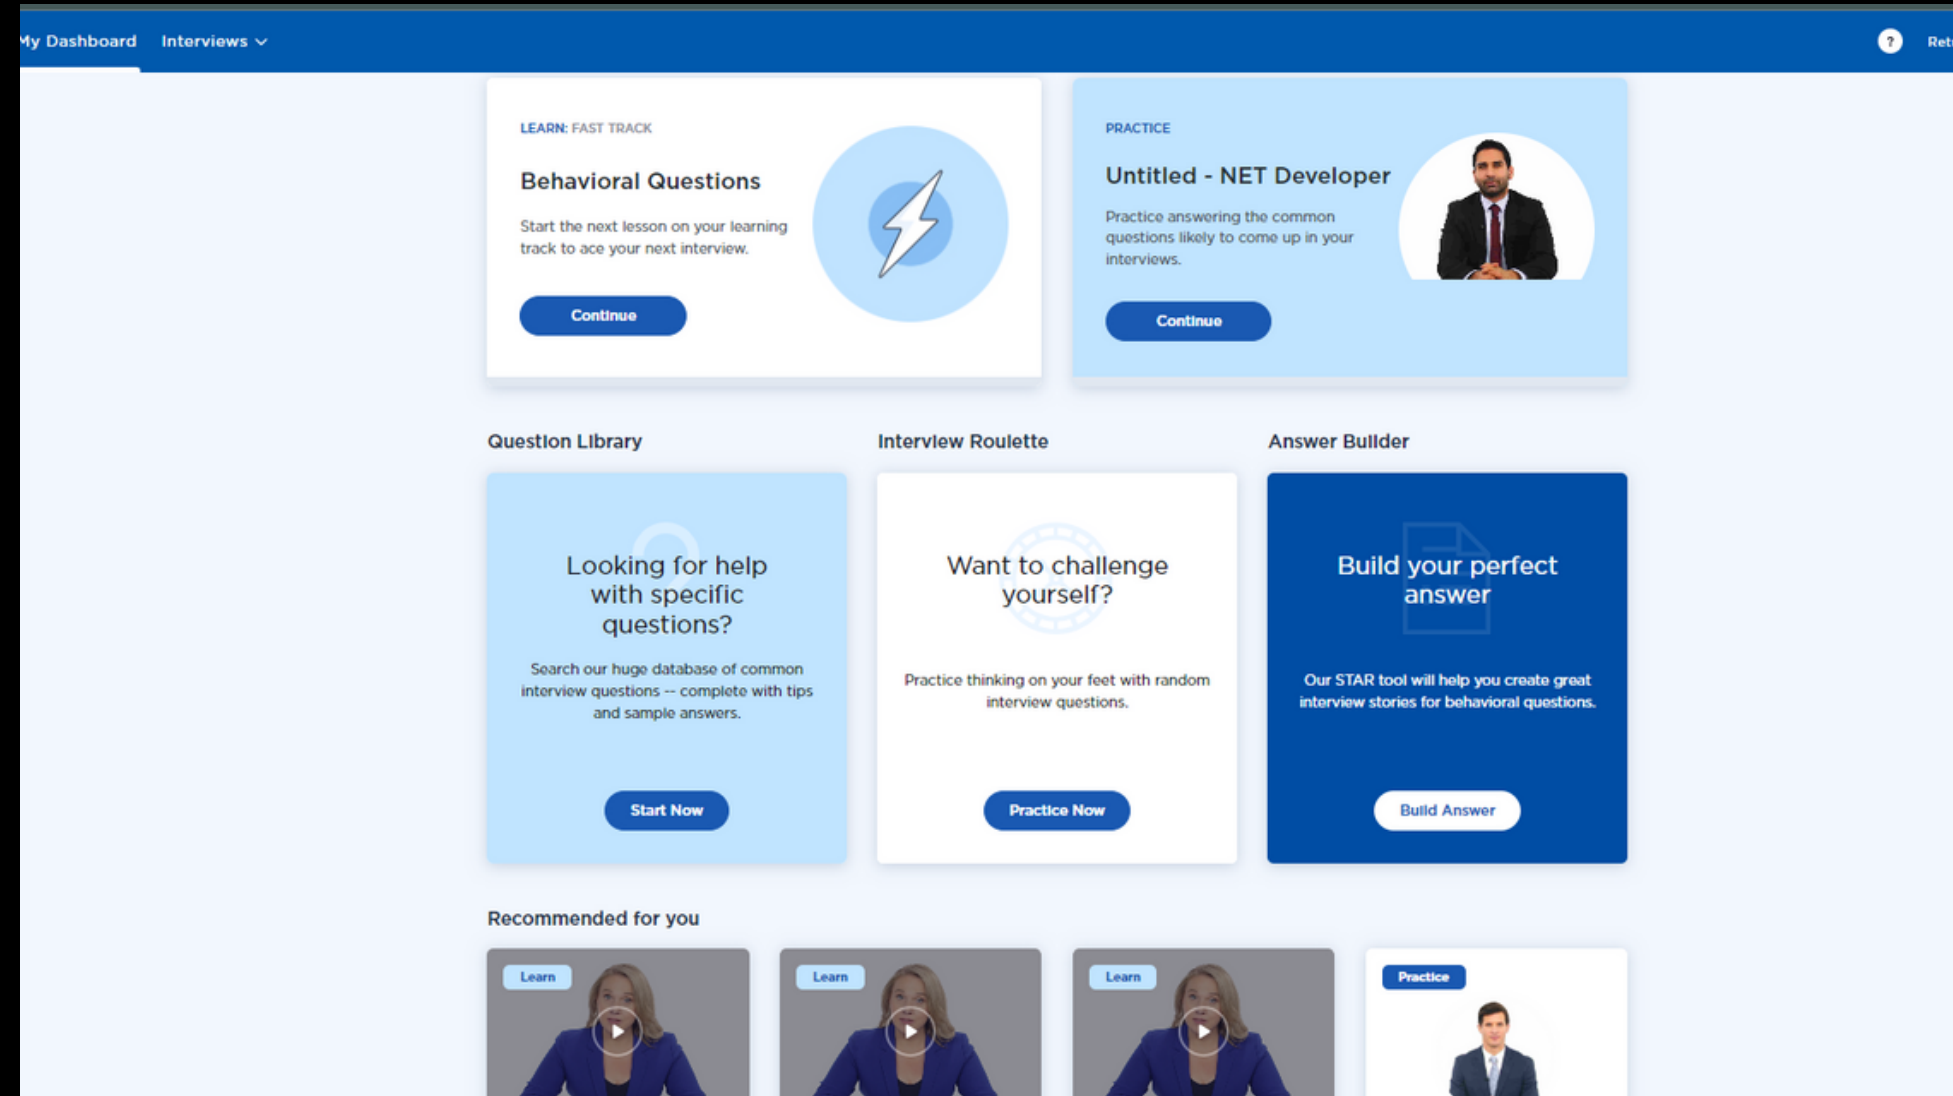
My Dashboard Interviews

?

Ret

LEARN: FAST TRACK

Behavioral Questions

Start the next lesson on your learning track to ace your next interview.

Continue

PRACTICE

Untitled - NET Developer

Practice answering the common questions likely to come up in your interviews.

Continue

Question Library

Looking for help with specific questions?

Search our huge database of common interview questions -- complete with tips and sample answers.

Start Now

Interview Roulette

Want to challenge yourself?

Practice thinking on your feet with random interview questions.

Practice Now

Answer Builder

Build your perfect answer

Our STAR tool will help you create great interview stories for behavioral questions.

Build Answer

Recommended for you

Learn

Learn

Learn

Practice